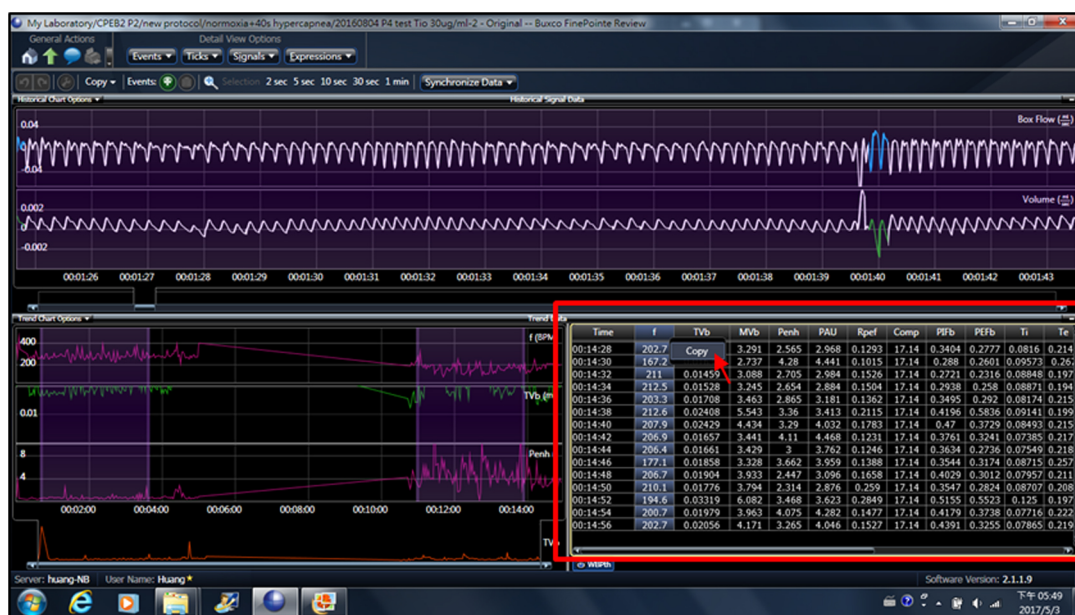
My Laboratory/CPEB2 P2/new protocol/normoxia+40s hypercapnea/20160804 P4 test Tio 30ug/ml-2 - Original -- Buxco FinePointe Review

General Actions
Detail View Options
Events
Ticks
Signals
Expressions

Copy
Events:
Selection
2 sec
5 sec
10 sec
30 sec
1 min
Synchronize Data

Historical Chart Options
Historical Signal Data

0.04
-0.04
Box Flow

0.002
-0.002
Volume

00:01:26
00:01:27
00:01:28
00:01:29
00:01:30
00:01:31
00:01:32
00:01:33
00:01:34
00:01:35
00:01:36
00:01:37
00:01:38
00:01:39
00:01:40
00:01:41
00:01:42
00:01:43

Trend Chart Options
Trend Data

400
200
f (BPM
0.01
TVb (m
8
4
Penh
TV
00:02:00
00:04:00
00:06:00
00:08:00
00:10:00
00:12:00
00:14:00

| Time | f | TVb | MVb | Penh | PAU | Rpef | Comp | PIFb | PEFb | Ti | Te |
|---|---|---|---|---|---|---|---|---|---|---|---|
| 00:14:28 | 202.7 | Copy | 3.291 | 2.565 | 2.968 | 0.1293 | 17.14 | 0.3404 | 0.2777 | 0.0816 | 0.214 |
| 00:14:30 | 167.2 | | 2.737 | 4.28 | 4.441 | 0.1015 | 17.14 | 0.288 | 0.2601 | 0.09573 | 0.267 |
| 00:14:32 | 211 | 0.01459 | 3.088 | 2.705 | 2.984 | 0.1526 | 17.14 | 0.2721 | 0.2316 | 0.08848 | 0.197 |
| 00:14:34 | 212.5 | 0.01528 | 3.245 | 2.654 | 2.884 | 0.1504 | 17.14 | 0.2938 | 0.258 | 0.08871 | 0.194 |
| 00:14:36 | 203.3 | 0.01708 | 3.463 | 2.865 | 3.181 | 0.1362 | 17.14 | 0.3495 | 0.292 | 0.08174 | 0.215 |
| 00:14:38 | 212.6 | 0.02408 | 5.543 | 3.36 | 3.413 | 0.2115 | 17.14 | 0.4196 | 0.5836 | 0.09141 | 0.199 |
| 00:14:40 | 207.9 | 0.02429 | 4.434 | 3.29 | 4.032 | 0.1783 | 17.14 | 0.47 | 0.3729 | 0.08493 | 0.215 |
| 00:14:42 | 206.9 | 0.01657 | 3.441 | 4.11 | 4.468 | 0.1231 | 17.14 | 0.3761 | 0.3241 | 0.07385 | 0.217 |
| 00:14:44 | 206.4 | 0.01661 | 3.429 | 3 | 3.762 | 0.1246 | 17.14 | 0.3634 | 0.2736 | 0.07549 | 0.218 |
| 00:14:46 | 177.1 | 0.01858 | 3.328 | 3.662 | 3.959 | 0.1388 | 17.14 | 0.3544 | 0.3174 | 0.08715 | 0.257 |
| 00:14:48 | 206.7 | 0.01904 | 3.933 | 2.447 | 3.096 | 0.1658 | 17.14 | 0.4029 | 0.3012 | 0.07957 | 0.211 |
| 00:14:50 | 210.1 | 0.01776 | 3.794 | 2.314 | 2.876 | 0.259 | 17.14 | 0.3547 | 0.2824 | 0.08707 | 0.208 |
| 00:14:52 | 194.6 | 0.03319 | 6.082 | 3.468 | 3.623 | 0.2849 | 17.14 | 0.5155 | 0.5523 | 0.125 | 0.197 |
| 00:14:54 | 200.7 | 0.01979 | 3.963 | 4.075 | 4.282 | 0.1477 | 17.14 | 0.4179 | 0.3738 | 0.07716 | 0.222 |
| 00:14:56 | 202.7 | 0.02056 | 4.171 | 3.265 | 4.046 | 0.1527 | 17.14 | 0.4391 | 0.3255 | 0.07865 | 0.219 |

WBPth

Server: huang-NB
User Name: Huang
Software Version: 2.1.1.9

下午 05:49
2017/5/3